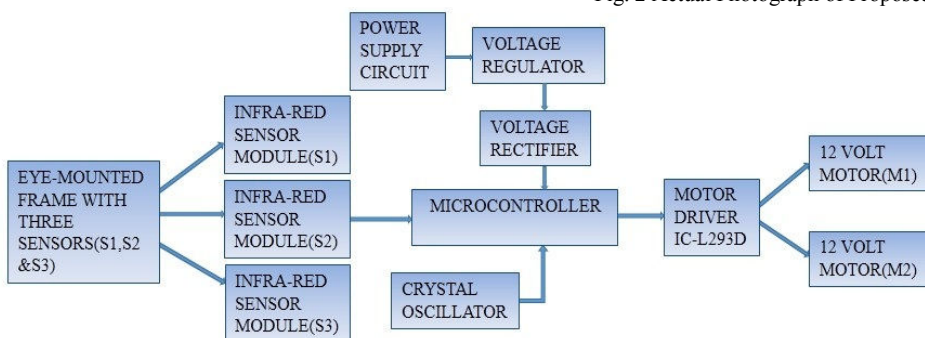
Fig. 2 Actual Photograph of Proposed

POWER SUPPLY CIRCUIT

VOLTAGE REGULATOR

VOLTAGE RECTIFIER

INFRA-RED SENSOR MODULE(S1)

EYE-MOUNTED FRAME WITH THREE SENSORS(S1,S2 &S3)

INFRA-RED SENSOR MODULE(S2)

MICROCONTROLLER

MOTOR DRIVER IC-L293D

12 VOLT MOTOR(M1)

12 VOLT MOTOR(M2)

INFRA-RED SENSOR MODULE(S3)

CRYSTAL OSCILLATOR